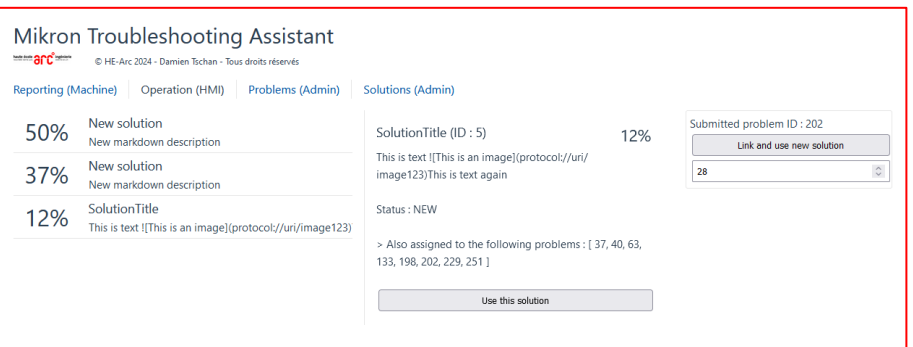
Mikron Troubleshooting Assistant

haute école arc ingénierie © HE-Arc 2024 - Damien Tschan - Tous droits réservés

Reporting (Machine) Operation (HMI) Problems (Admin) Solutions (Admin)

50% New solution
New markdown description

37% New solution
New markdown description

12% SolutionTitle
This is text ![This is an image](protocol://uri/image123)

SolutionTitle (ID : 5) 12%

This is text ![This is an image](protocol://uri/image123)This is text again

Status : NEW

> Also assigned to the following problems : [ 37, 40, 63, 133, 198, 202, 229, 251 ]

Use this solution

Submitted problem ID : 202

Link and use new solution

28